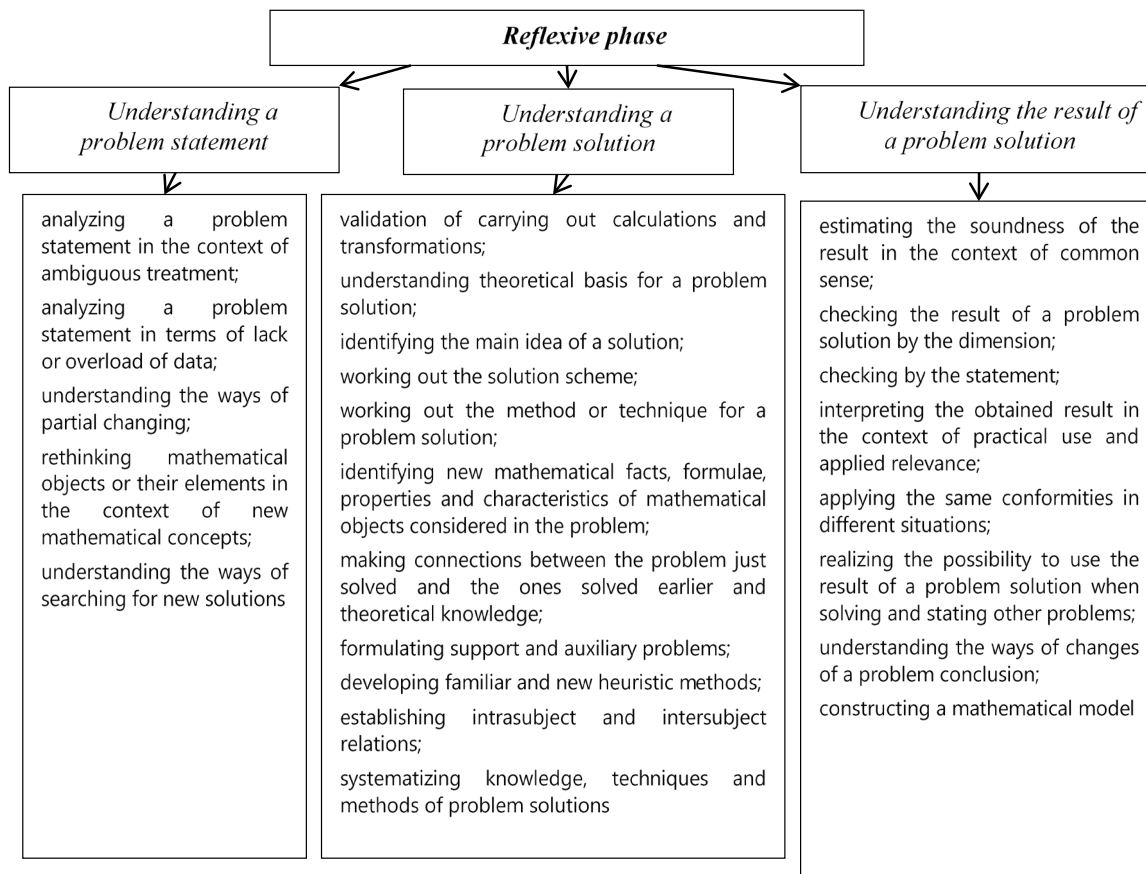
Reflexive phase

Understanding a problem statement

analyzing a problem statement in the context of ambiguous treatment;

analyzing a problem statement in terms of lack or overload of data;

understanding the ways of partial changing;

rethinking mathematical objects or their elements in the context of new mathematical concepts;

understanding the ways of searching for new solutions

Understanding a problem solution

validation of carrying out calculations and transformations;

understanding theoretical basis for a problem solution;

identifying the main idea of a solution;

working out the solution scheme;

working out the method or technique for a problem solution;

identifying new mathematical facts, formulae, properties and characteristics of mathematical objects considered in the problem;

making connections between the problem just solved and the ones solved earlier and theoretical knowledge;

formulating support and auxiliary problems;

developing familiar and new heuristic methods;

establishing intrasubject and intersubject relations;

systematizing knowledge, techniques and methods of problem solutions

Understanding the result of a problem solution

estimating the soundness of the result in the context of common sense;

checking the result of a problem solution by the dimension;

checking by the statement;

interpreting the obtained result in the context of practical use and applied relevance;

applying the same conformities in different situations;

realizing the possibility to use the result of a problem solution when solving and stating other problems;

understanding the ways of changes of a problem conclusion;

constructing a mathematical model